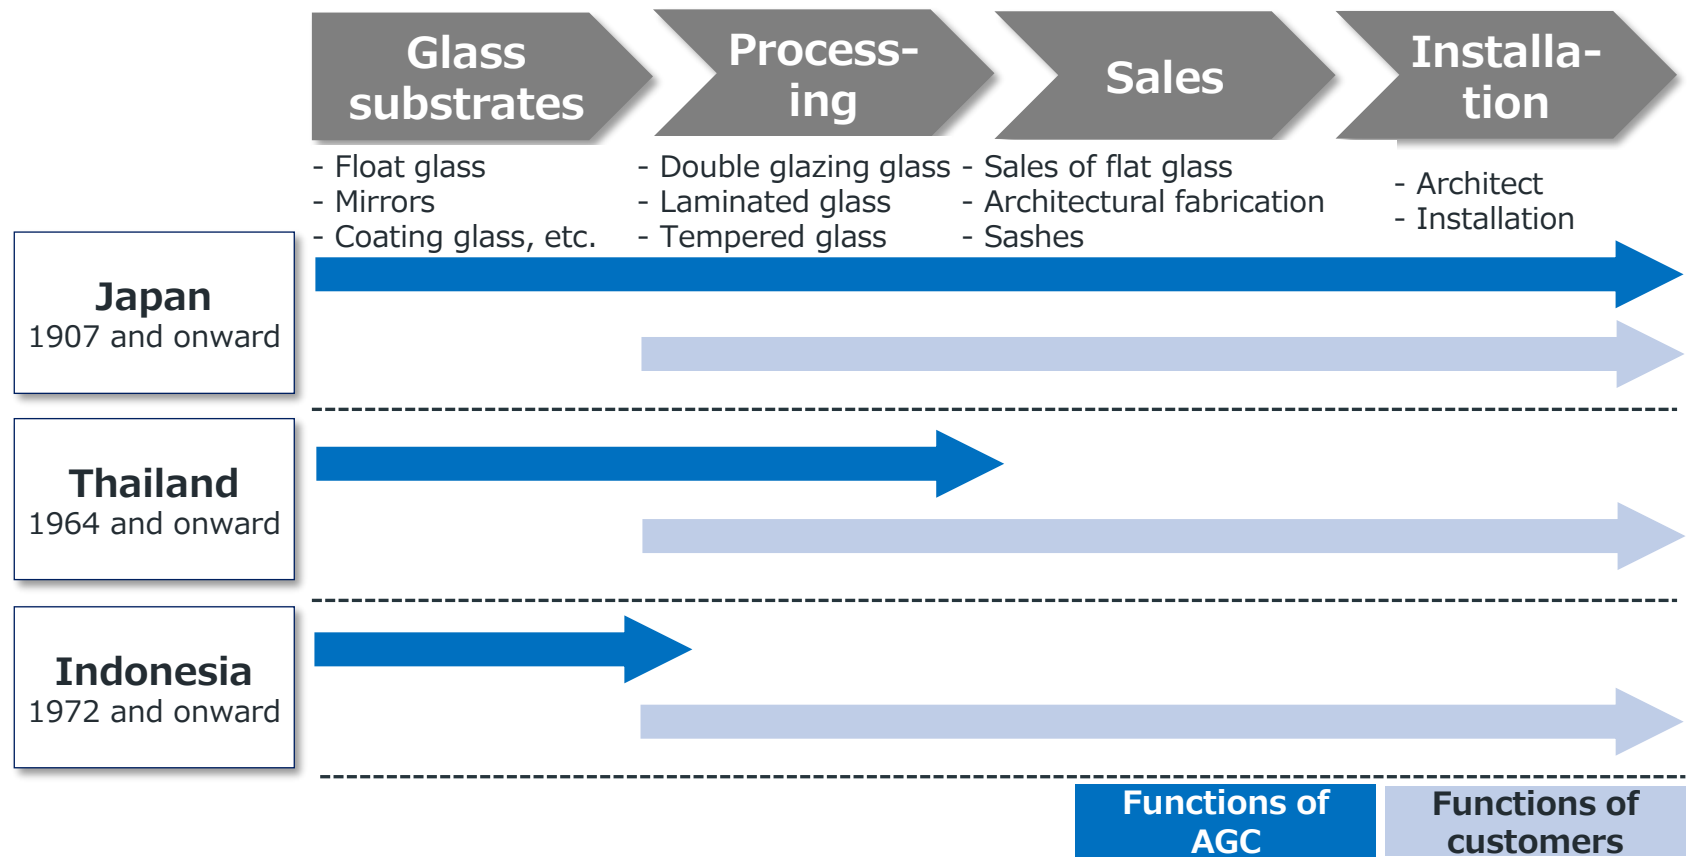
Glass substrates

Processing

Sales

Installation

- Float glass
- Mirrors
- Coating glass, etc.

- Double glazing glass
- Laminated glass
- Tempered glass

- Sales of flat glass
- Architectural fabrication
- Sashes

- Architect
- Installation

Japan
1907 and onward

Thailand
1964 and onward

Indonesia
1972 and onward

Functions of AGC

Functions of customers